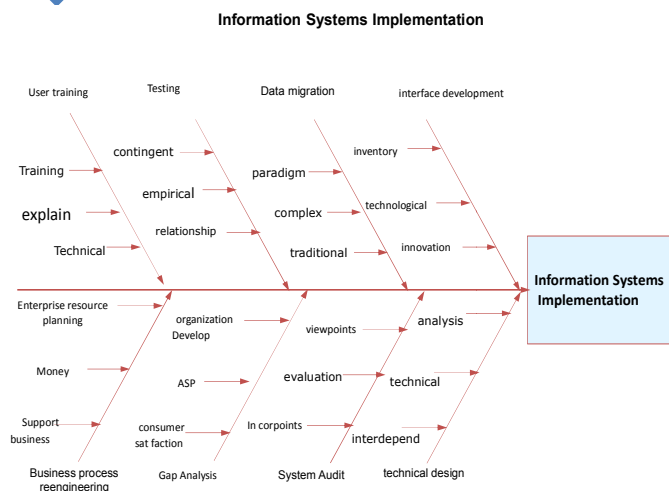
Information Systems Implementation

User training

Training

explain

Technical

Testing

contingent

empirical

relationship

Data migration

paradigm

complex

traditional

interface development

inventory

technological

innovation

Information Systems Implementation

Enterprise resource planning

Money

Support business

Business process reengineering

organization Develop

ASP

consumer sat faction

Gap Analysis

viewpoints

evaluation

In corpoints

System Audit

analysis

technical

interdepend

technical design